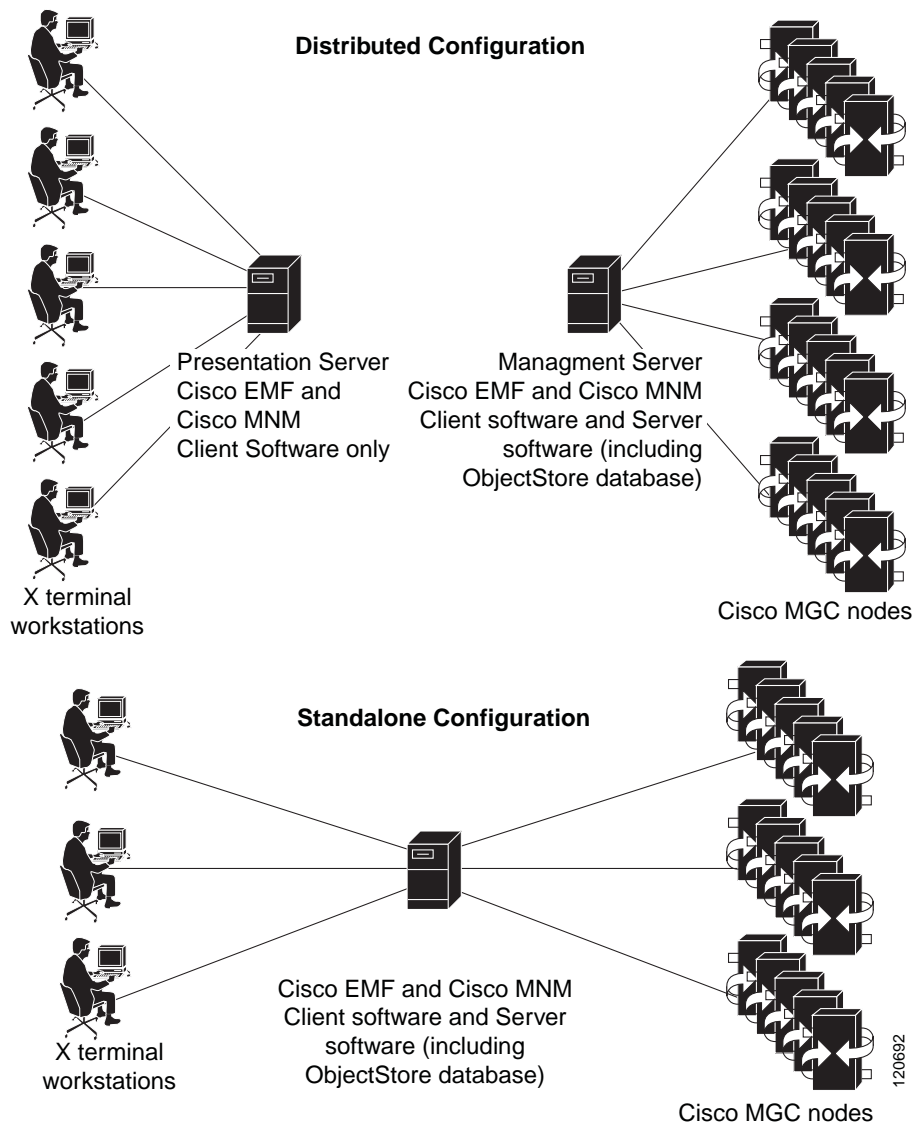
Distributed Configuration

Presentation Server
Cisco EMF and
Cisco MNM
Client Software only

Managment Server
Cisco EMF and Cisco MNM
Client software and Server
software (including
ObjectStore database)

X terminal
workstations

Cisco MGC nodes

Standalone Configuration

Cisco EMF and Cisco MNM
Client software and Server
software (including
ObjectStore database)

X terminal
workstations

120692

Cisco MGC nodes